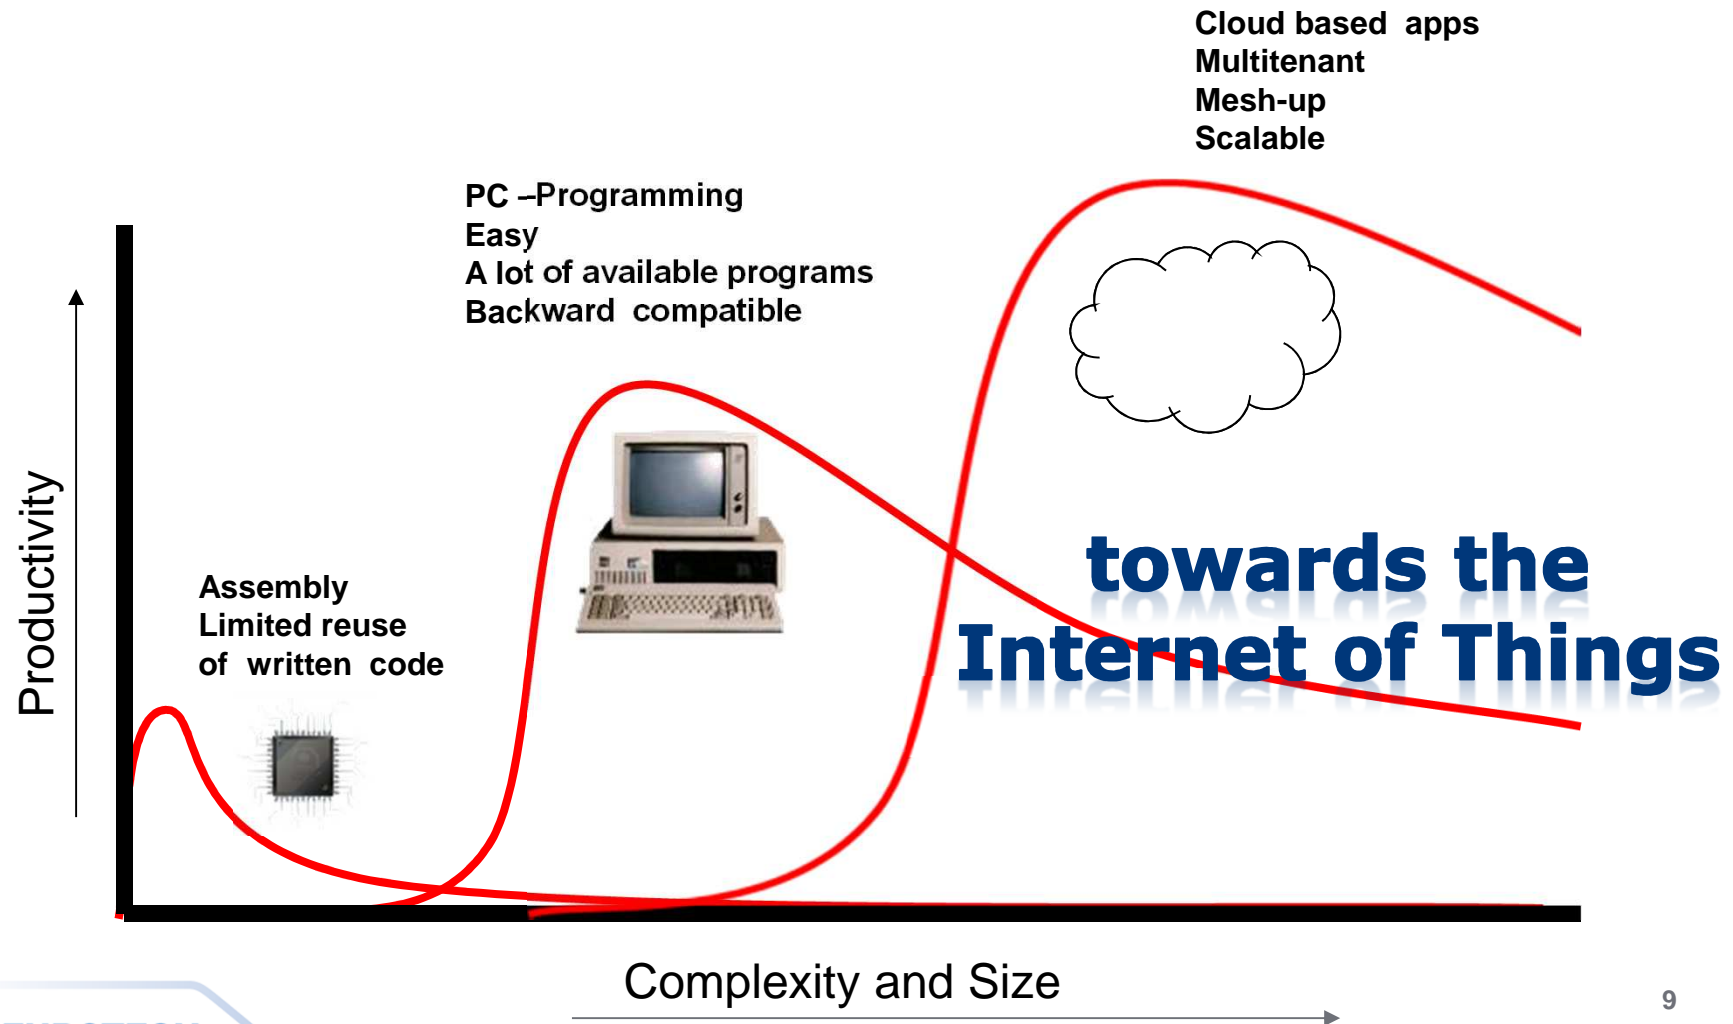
Cloud based apps
Multitenant
Mesh-up
Scalable

PC –Programming
Easy
A lot of available programs
Backward compatible

Productivity

Assembly
Limited reuse
of written code

towards the
Internet of Things

Complexity and Size

9